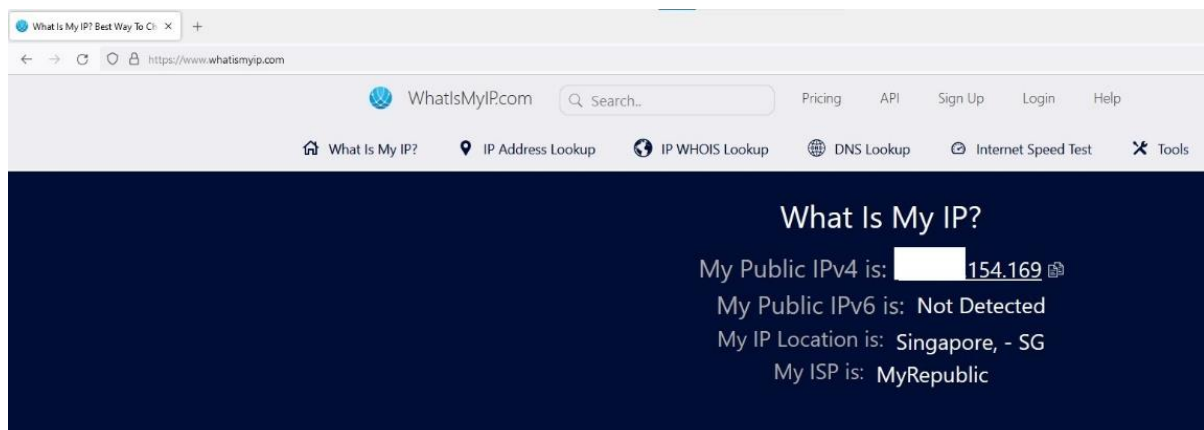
What Is My IP? Best Way To Ch ×

https://www.whatismyip.com

WhatIsMyIP.com
Search..
Pricing API Sign Up Login Help

What Is My IP? IP Address Lookup IP WHOIS Lookup DNS Lookup Internet Speed Test Tools

What Is My IP?
My Public IPv4 is: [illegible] 154.169
My Public IPv6 is: Not Detected
My IP Location is: Singapore, - SG
My ISP is: MyRepublic